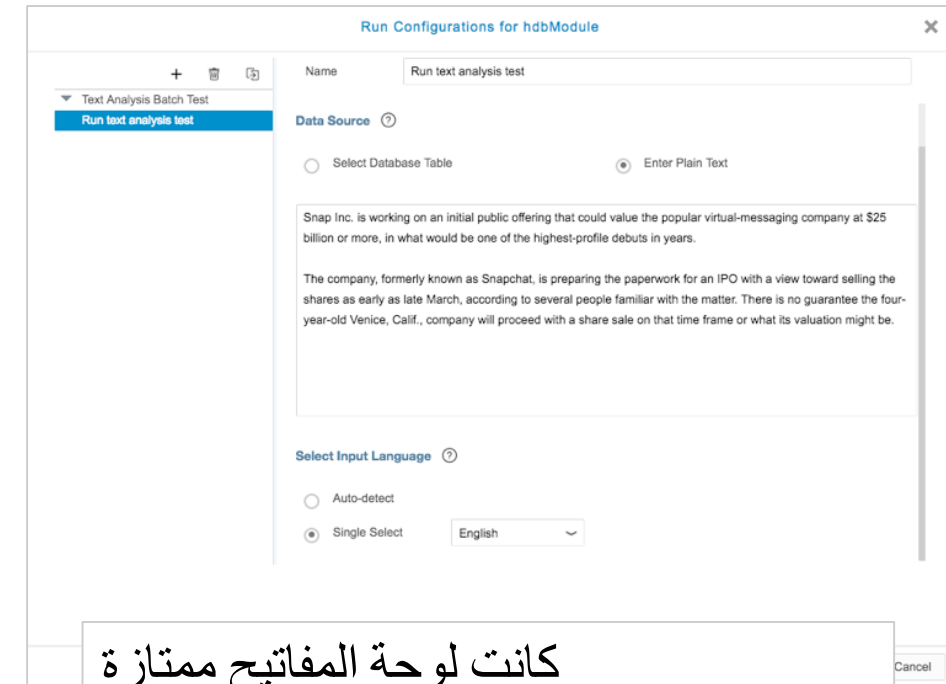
Run Configurations for hdbModule

×

+

Text Analysis Batch Test

Run text analysis test

Name

Run text analysis test

Data Source ?

Select Database Table

Enter Plain Text

Snap Inc. is working on an initial public offering that could value the popular virtual-messaging company at $25 billion or more, in what would be one of the highest-profile debuts in years.

The company, formerly known as Snapchat, is preparing the paperwork for an IPO with a view toward selling the shares as early as late March, according to several people familiar with the matter. There is no guarantee the four-year-old Venice, Calif., company will proceed with a share sale on that time frame or what its valuation might be.

Select Input Language ?

Auto-detect

Single Select

English

كانت لوحة المفاتيح ممتازة

Cancel